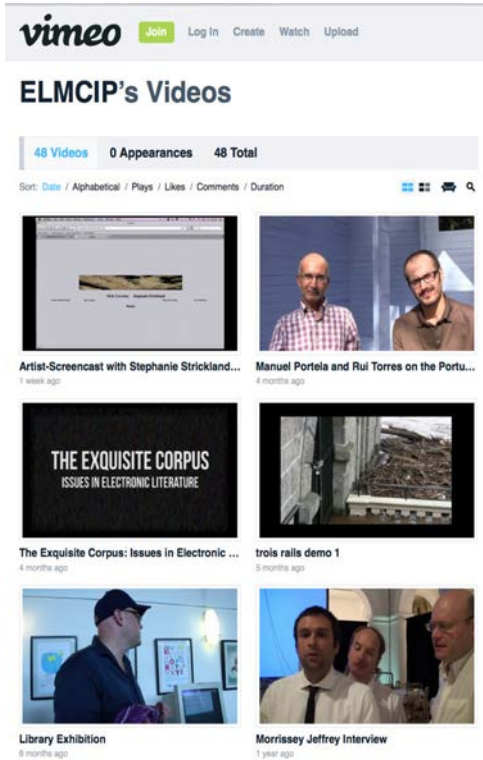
vimeo Join Log In Create Watch Upload

ELMCIP's Videos

48 Videos 0 Appearances 48 Total

Sort: Date / Alphabetical / Plays / Likes / Comments / Duration

Artist-Screencast with Stephanie Strickland...
1 week ago

Manuel Portela and Rui Torres on the Portu...
4 months ago

THE EXQUISITE CORPUS
ISSUES IN ELECTRONIC LITERATURE

The Exquisite Corpus: Issues in Electronic ...
4 months ago

trois rails demo 1
5 months ago

Library Exhibition
8 months ago

Morrissey Jeffrey Interview
1 year ago